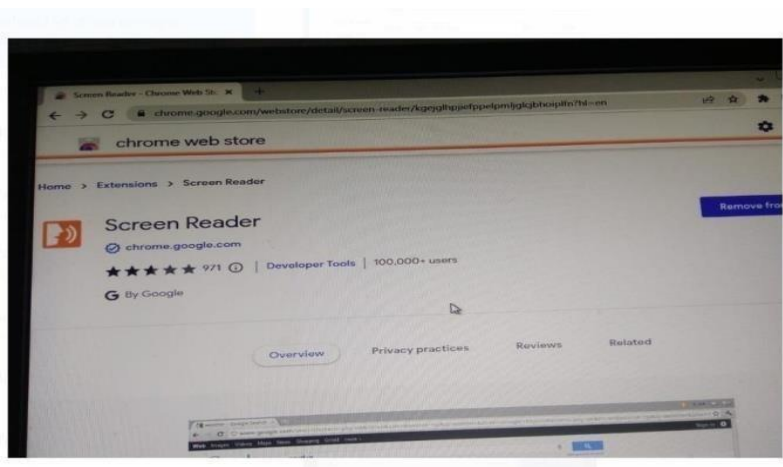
Screen Reader - Chrome Web St ×

chrome.google.com/webstore/detail/screen-reader/kgejglhpjiefppelpmljglcjbhoiplfn?hl=en

chrome web store

Home > Extensions > Screen Reader

Screen Reader

chrome.google.com

★★★★★ 971 ⓘ | Developer Tools | 100,000+ users

G By Google

Remove fro

Overview

Privacy practices

Reviews

Related